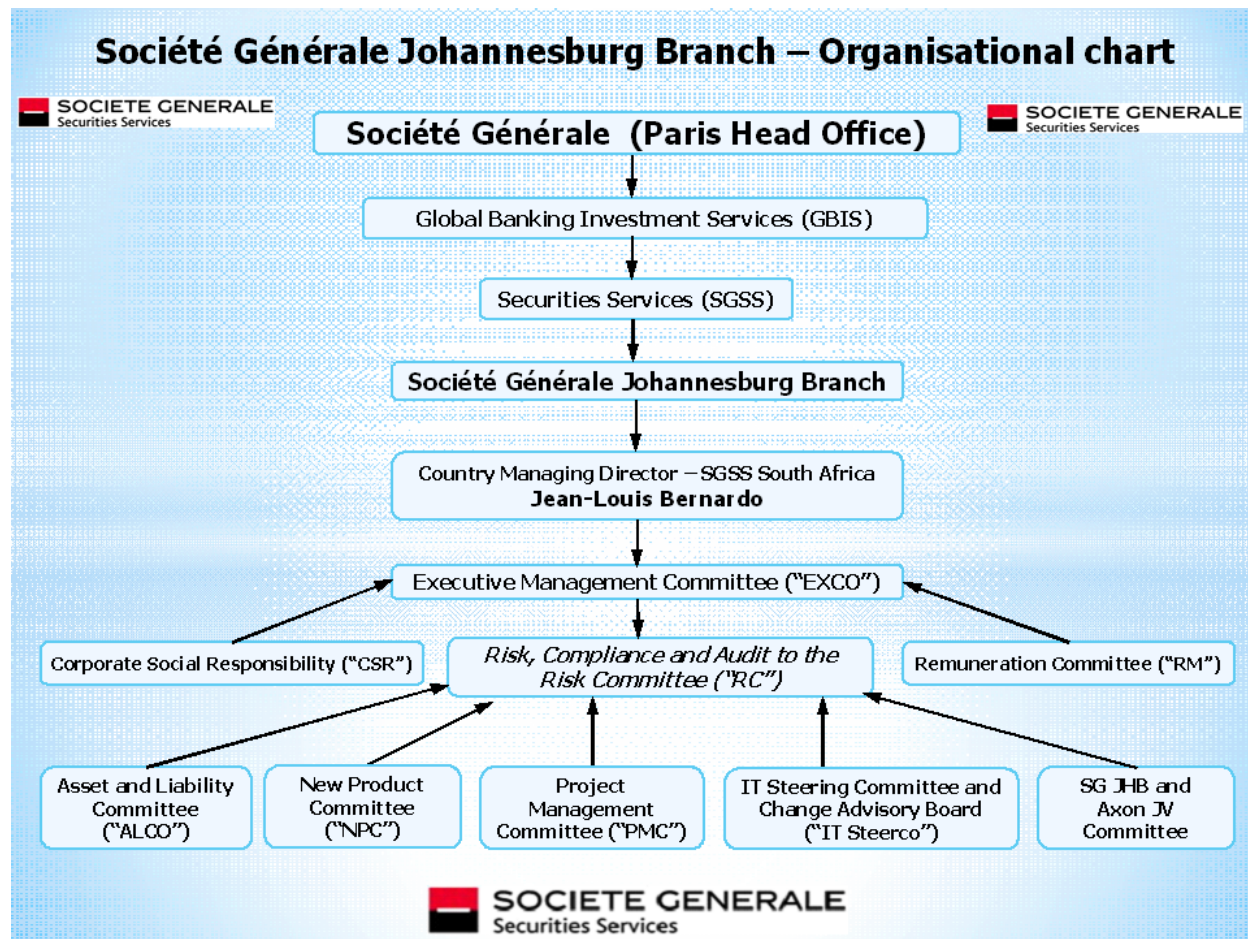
Société Générale Johannesburg Branch – Organisational chart

SOCIETE GENERALE
Securities Services

SOCIETE GENERALE
Securities Services

Société Générale (Paris Head Office)

Global Banking Investment Services (GBIS)

Securities Services (SGSS)

Société Générale Johannesburg Branch

Country Managing Director – SGSS South Africa
Jean-Louis Bernardo

Executive Management Committee ("EXCO")

Corporate Social Responsibility ("CSR")

Risk, Compliance and Audit to the Risk Committee ("RC")

Remuneration Committee ("RM")

Asset and Liability Committee ("ALCO")

New Product Committee ("NPC")

Project Management Committee ("PMC")

IT Steering Committee and Change Advisory Board ("IT Steerco")

SG JHB and Axon JV Committee

SOCIETE GENERALE
Securities Services